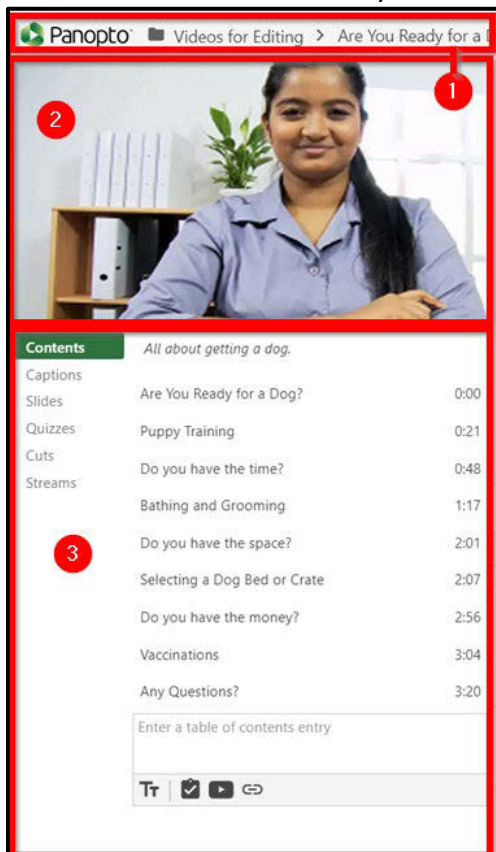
Panopto Videos for Editing > Are You Ready for a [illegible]

1

2

Contents
Captions
Slides
Quizzes
Cuts
Streams

3

All about getting a dog.

| | |
|---|---|
| Are You Ready for a Dog? | 0:00 |
| Puppy Training | 0:21 |
| Do you have the time? | 0:48 |
| Bathing and Grooming | 1:17 |
| Do you have the space? | 2:01 |
| Selecting a Dog Bed or Crate | 2:07 |
| Do you have the money? | 2:56 |
| Vaccinations | 3:04 |
| Any Questions? | 3:20 |

Enter a table of contents entry

Tт